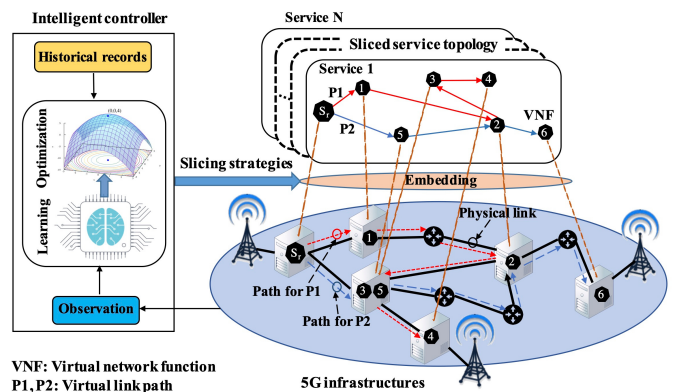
Intelligent controller

Historical records

Optimization

(0,0,4)

Learning

Observation

Service N

Sliced service topology

Service 1

P1

P2

$S_f$

1

2

3

4

5

6

VNF

Slicing strategies

Embedding

Physical link

$S_f$

1

2

3

5

4

6

Path for P1

Path for P2

VNF: Virtual network function

P1, P2: Virtual link path

5G infrastructures